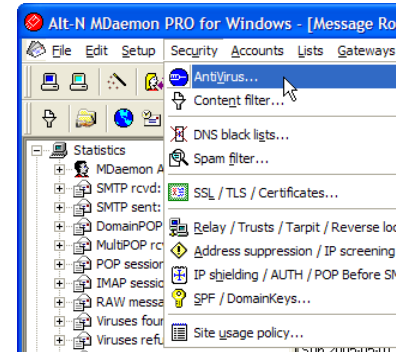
Alt-N MDaemon PRO for Windows - [Message Ro

File Edit Setup Security Accounts Lists Gateways

AntiVirus...
Content filter...
DNS black lists...
Spam filter...
SSL / TLS / Certificates...
Relay / Trusts / Tarpit / Reverse lo
Address suppression / IP screening
IP shielding / AUTH / POP Before SM
SPF / DomainKeys...
Site usage policy...

Statistics
MDaemon A
SMTP rcvd:
SMTP sent:
DomainPOP
MultiPOP rc
POP session
IMAP sessio
RAW messa
Viruses foun
Viruses refu